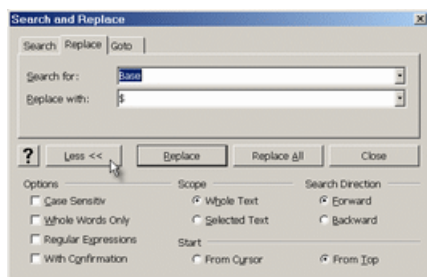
Search and Replace

Search | Replace | Goto

Search for: Base

Replace with: $

? | Less << | Replace | Replace All | Close

Options
Case Sensitiv
Whole Words Only
Regular Expressions
With Confirmation

Scope
Whole Text
Selected Text

Start
From Cursor

Search Direction
Forward
Backward

From Top